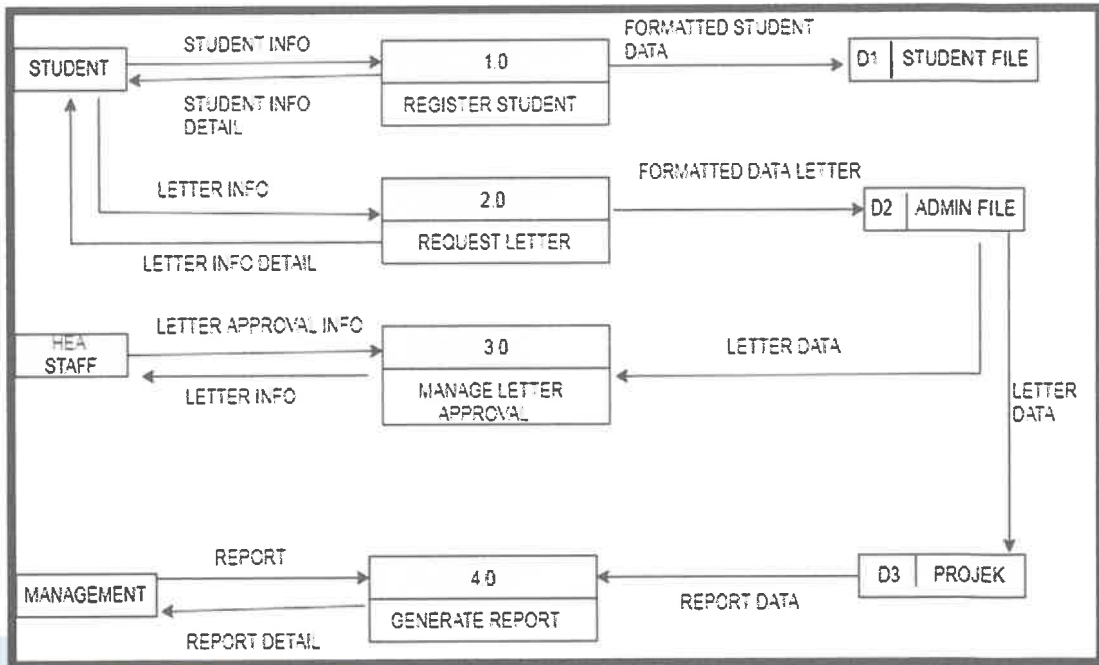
STUDENT

STUDENT INFO

STUDENT INFO DETAIL

1.0

REGISTER STUDENT

FORMATTED STUDENT DATA

D1 | STUDENT FILE

LETTER INFO

LETTER INFO DETAIL

2.0

REQUEST LETTER

FORMATTED DATA LETTER

D2 | ADMIN FILE

HEA STAFF

LETTER APPROVAL INFO

LETTER INFO

3.0

MANAGE LETTER APPROVAL

LETTER DATA

LETTER DATA

MANAGEMENT

REPORT

REPORT DETAIL

4.0

GENERATE REPORT

REPORT DATA

D3 | PROJEK